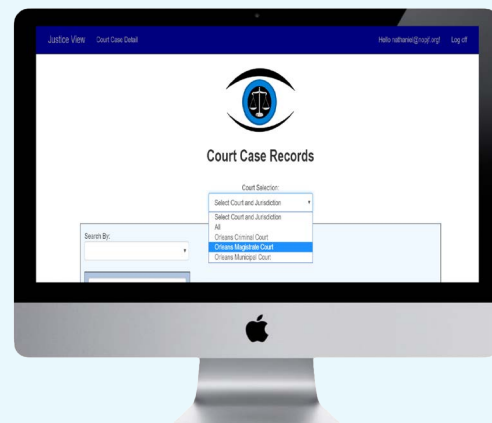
Justice View Court Case Detail

Hello nathaniel@nocjf.org! Log off

Court Case Records

Court Selection:

Select Court and Jurisdiction

Select Court and Jurisdiction
All
Orleans Criminal Court
Orleans Magistrate Court
Orleans Municipal Court

Search By: